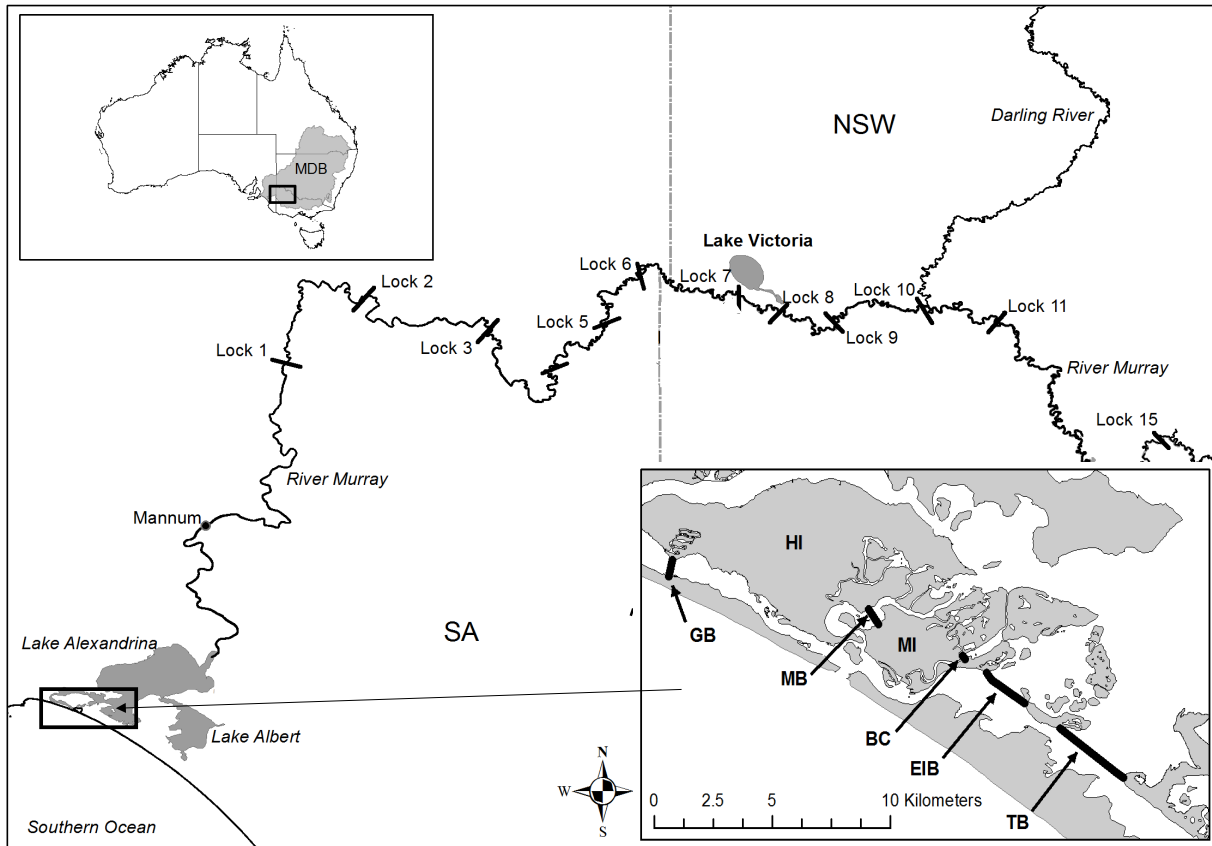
MDB

NSW

Darling River

Lake Victoria

Lock 1
Lock 2
Lock 3
Lock 5
Lock 6
Lock 7
Lock 8
Lock 9
Lock 10
Lock 11
Lock 15

River Murray

River Murray

Mannum

SA

Lake Alexandrina

Lake Albert

Southern Ocean

N
W
E
S

HI
GB
MB
MI
BC
EIB
TB

0 2.5 5 10 Kilometers